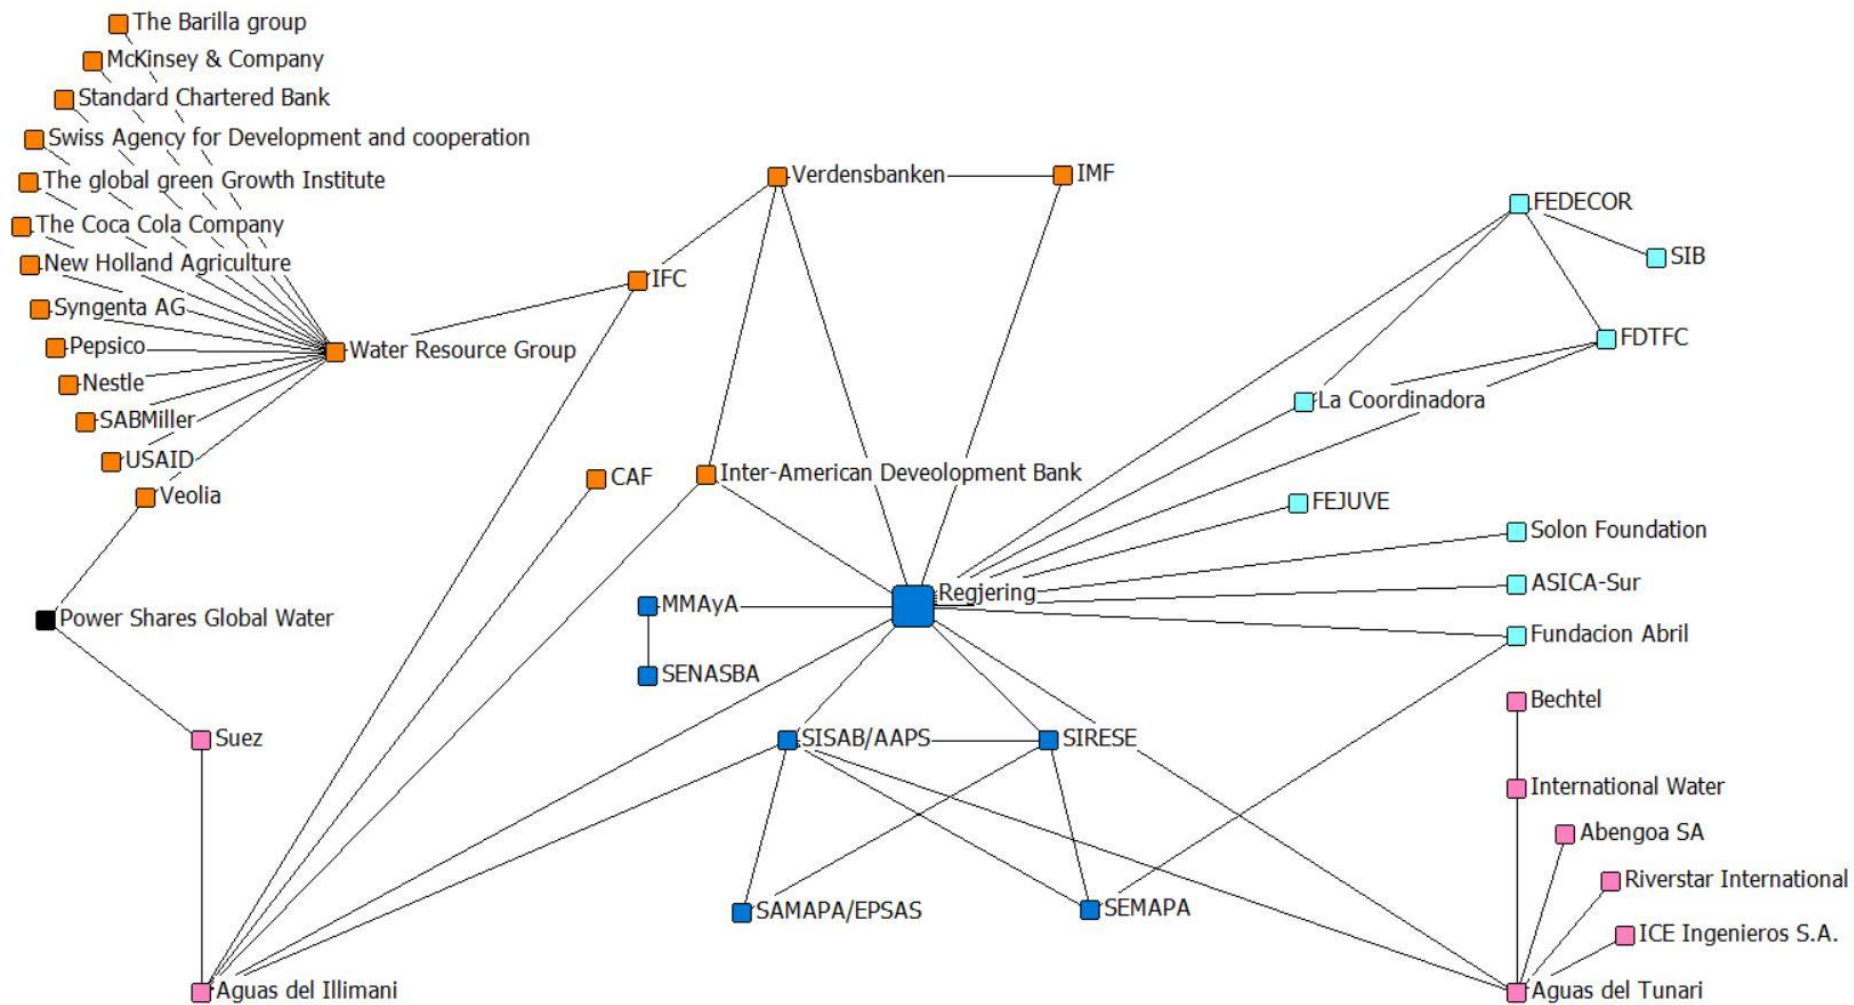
The Barilla group
McKinsey & Company
Standard Chartered Bank
Swiss Agency for Development and cooperation
The global green Growth Institute
The Coca Cola Company
New Holland Agriculture
Syngenta AG
Pepsico
Nestle
SABMiller
USAID
Veolia
Water Resource Group
IFC
Verdensbanken
IMF
FEDECOR
SIB
FDTFC
La Coordinadora
CAF
Inter-American Deveolopment Bank
FEJUVE
Solon Foundation
Power Shares Global Water
MMAyA
Regjering
ASICA-Sur
Fundacion Abril
SENASBA
Bechtel
Suez
SISAB/AAPS
SIRESE
International Water
Abengoa SA
Riverstar International
SAMAPA/EPSAS
SEMAPA
ICE Ingenieros S.A.
Aguas del Illimani
Aguas del Tunari